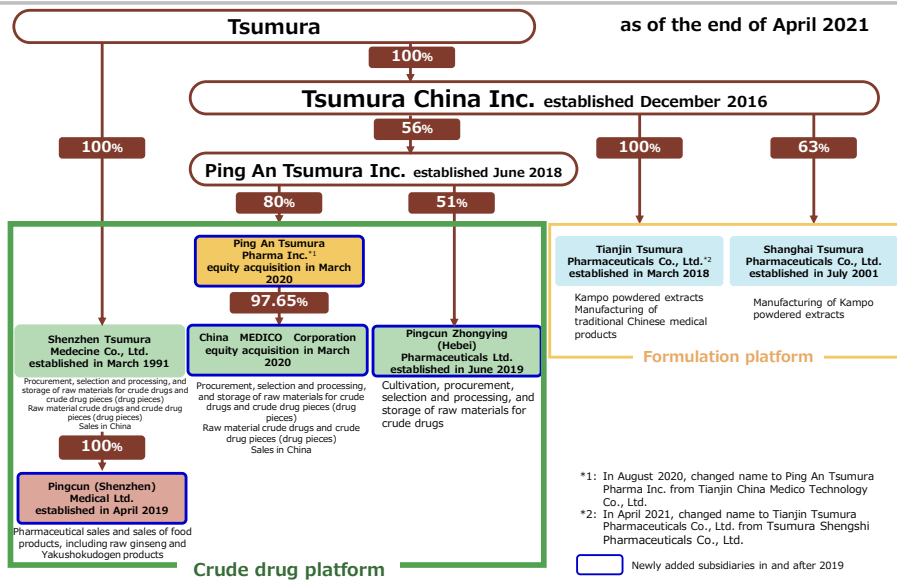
Tsumura

as of the end of April 2021

100%

Tsumura China Inc. established December 2016

56%

100%

Ping An Tsumura Inc. established June 2018

100%

63%

80%

51%

Ping An Tsumura Pharma Inc.*1 equity acquisition in March 2020

97.65%

Shenzhen Tsumura Medecine Co., Ltd. established in March 1991

Procurement, selection and processing, and storage of raw materials for crude drugs and crude drug pieces (drug pieces)
Raw material crude drugs and crude drug pieces (drug pieces)
Sales in China

100%

Pingcun (Shenzhen) Medical Ltd. established in April 2019

Pharmaceutical sales and sales of food products, including raw ginseng and Yakushokudogen products

China MEDICO Corporation equity acquisition in March 2020

Procurement, selection and processing, and storage of raw materials for crude drugs and crude drug pieces (drug pieces)
Raw material crude drugs and crude drug pieces (drug pieces)
Sales in China

Pingcun Zhongying (Hebei) Pharmaceuticals Ltd. established in June 2019

Cultivation, procurement, selection and processing, and storage of raw materials for crude drugs

Crude drug platform

Tianjin Tsumura Pharmaceuticals Co., Ltd.*2 established in March 2018

Kampo powdered extracts
Manufacturing of traditional Chinese medical products

Shanghai Tsumura Pharmaceuticals Co., Ltd. established in July 2001

Manufacturing of Kampo powdered extracts

Formulation platform

*1: In August 2020, changed name to Ping An Tsumura Pharma Inc. from Tianjin China Medico Technology Co., Ltd.
*2: In April 2021, changed name to Tianjin Tsumura Pharmaceuticals Co., Ltd. from Tsumura Shengshi Pharmaceuticals Co., Ltd.

Newly added subsidiaries in and after 2019